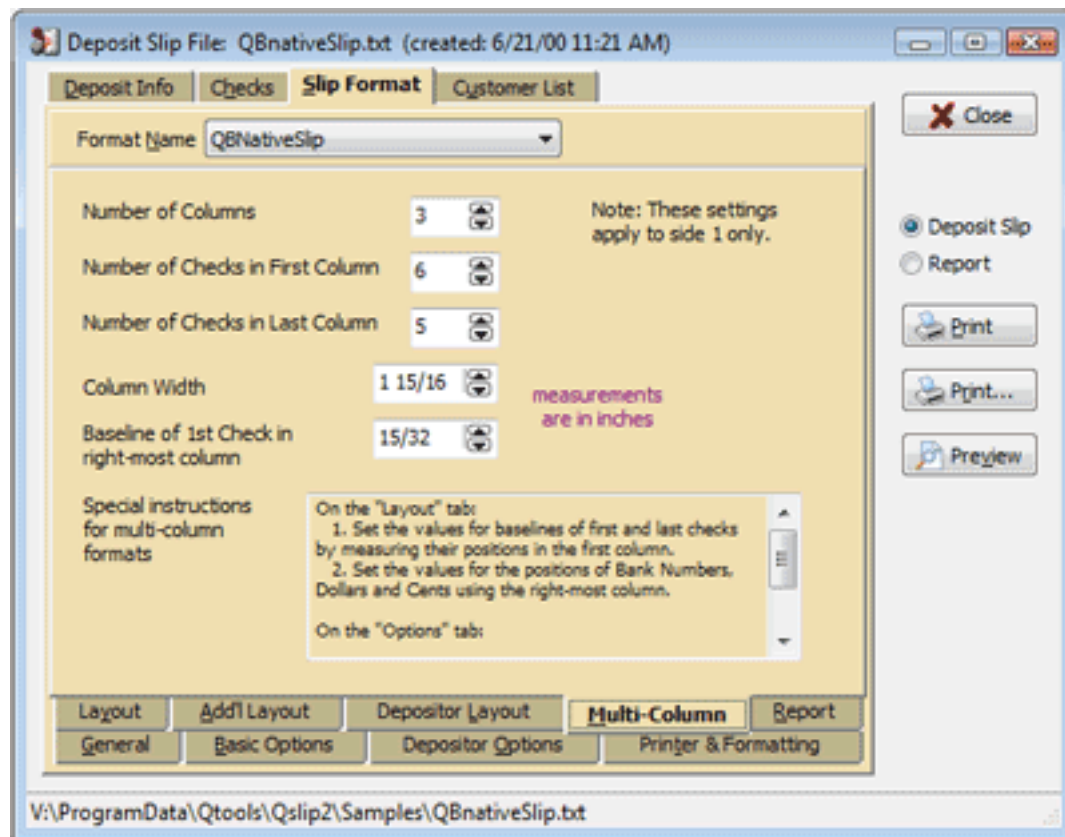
Deposit Slip File: QBnativeSlip.txt (created: 6/21/00 11:21 AM)

Deposit Info | Checks | Slip Format | Customer List

Close

Format Name QBNativeSlip

Number of Columns 3

Number of Checks in First Column 6

Number of Checks in Last Column 5

Column Width 1 15/16

Baseline of 1st Check in right-most column 15/32

Note: These settings apply to side 1 only.

measurements are in inches

Deposit Slip
Report

Print
Print...
Preview

Special instructions for multi-column formats

On the "Layout" tab:
1. Set the values for baselines of first and last checks by measuring their positions in the first column.
2. Set the values for the positions of Bank Numbers, Dollars and Cents using the right-most column.

On the "Options" tab:

Layout | Add'l Layout | Depositor Layout | Multi-Column | Report
General | Basic Options | Depositor Options | Printer & Formatting

V:\ProgramData\Qtools\Qslip2\Samples\QBnativeSlip.txt